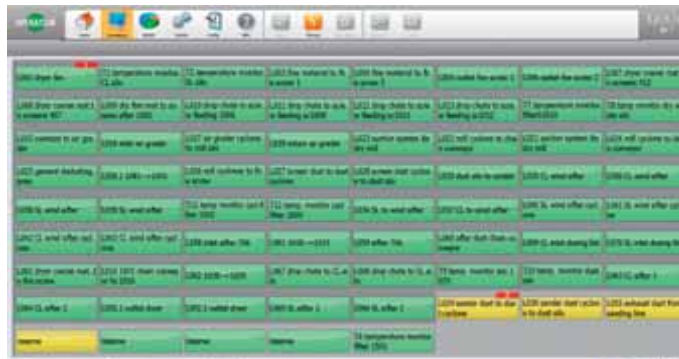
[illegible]

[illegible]

| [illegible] | T1 temperature monitor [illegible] | T2 temperature monitor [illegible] | L001 flow isolated to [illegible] | L003 flow isolated to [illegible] | L004 outlet flow screw 1 | L006 outlet flow screw 2 | L007 drier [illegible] |
|---|---|---|---|---|---|---|---|
| L008 drier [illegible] | L009 dry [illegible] | L010 drop chute to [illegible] | L011 drop chute to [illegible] | L012 drop chute to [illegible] | L013 drop chute to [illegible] | T7 temperature monitor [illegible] | T8 temp monitor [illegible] |
| L015 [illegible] | L016 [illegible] grader | L017 air grader cyclone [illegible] | L019 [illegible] grader | L021 suction system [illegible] | L022 mill cyclone to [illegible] | L023 suction system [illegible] | L024 mill cyclone to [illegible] |
| L025 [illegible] | L026 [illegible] | L028 mill cyclone to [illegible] | L027 screw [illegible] | L028 screen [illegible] | L029 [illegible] | L030 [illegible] | L031 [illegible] |
| L032 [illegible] | L033 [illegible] | T11 temp monitor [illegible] | T12 temp monitor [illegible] | L034 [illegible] | L035 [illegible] | L036 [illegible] | L037 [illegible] |
| L038 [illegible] | L039 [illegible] | L040 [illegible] | L041 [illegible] | L042 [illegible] | L043 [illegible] | L044 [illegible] | L045 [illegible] |
| L046 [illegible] | L047 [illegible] | L048 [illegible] | L049 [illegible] | L050 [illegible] | T3 temp monitor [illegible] | T14 temp monitor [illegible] | L051 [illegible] |
| L052 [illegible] | L053 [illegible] | L054 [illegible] | L055 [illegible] | L056 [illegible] | L057 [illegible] | L058 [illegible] | L059 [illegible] |
| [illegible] | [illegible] | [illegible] | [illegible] | T4 temperature monitor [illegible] | | | |